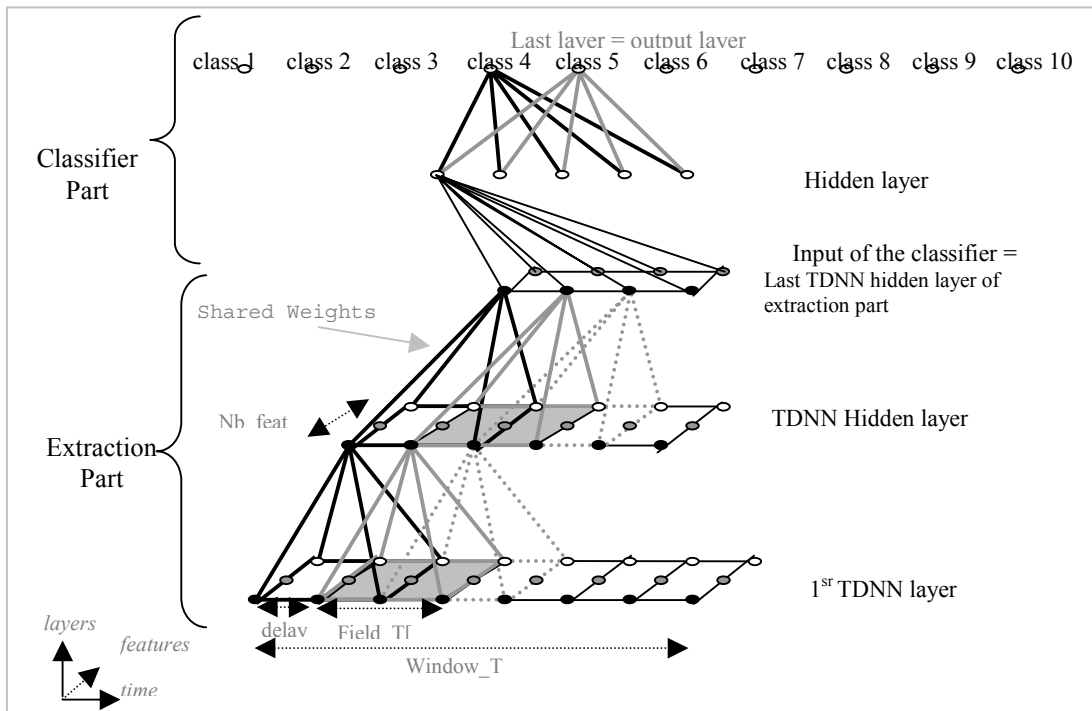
Last layer = output layer

class 1 class 2 class 3 class 4 class 5 class 6 class 7 class 8 class 9 class 10

Classifier Part

Hidden layer

Input of the classifier = Last TDNN hidden layer of extraction part

Shared Weights

Nb_feat

TDNN Hidden layer

Extraction Part

1$^{sr}$ TDNN layer

layers

features

time

delay

Field_Tl

Window_T